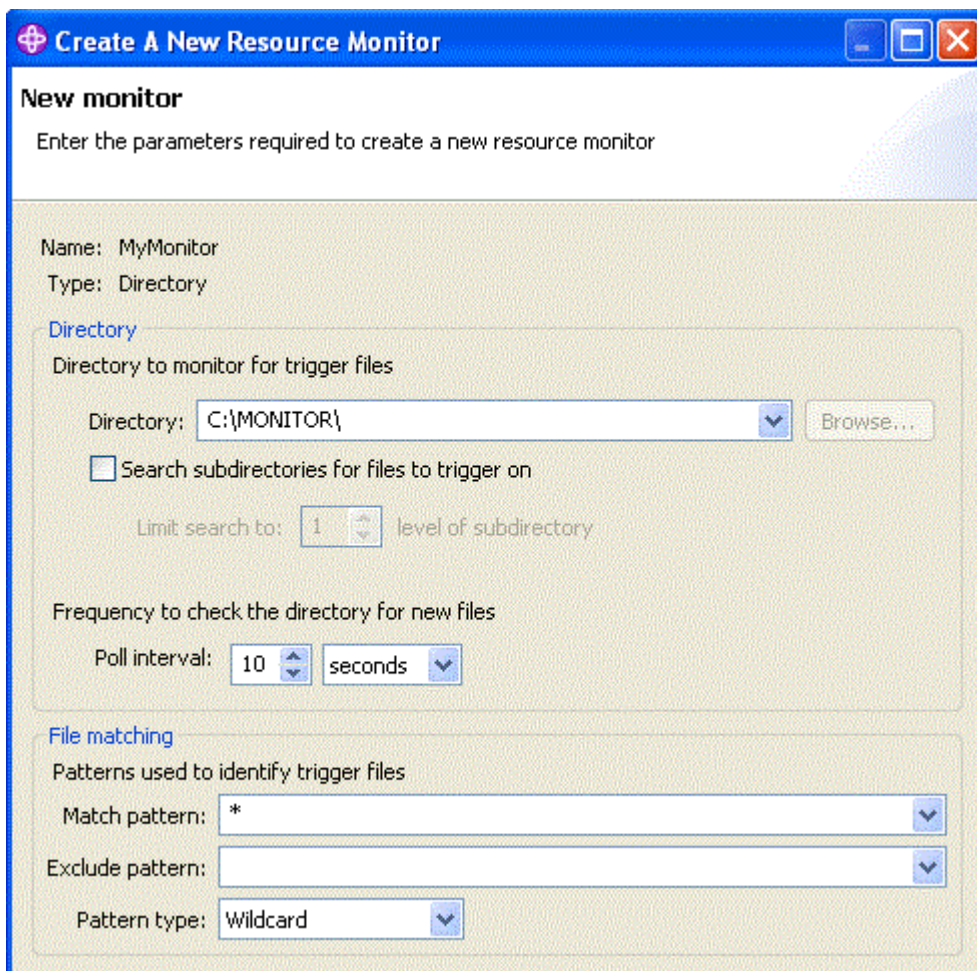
Create A New Resource Monitor

New monitor

Enter the parameters required to create a new resource monitor

Name: MyMonitor
Type: Directory

Directory

Directory to monitor for trigger files

Directory: C:\MONITOR\ Browse...

Search subdirectories for files to trigger on

Limit search to: 1 level of subdirectory

Frequency to check the directory for new files

Poll interval: 10 seconds

File matching

Patterns used to identify trigger files

Match pattern: *

Exclude pattern:

Pattern type: Wildcard